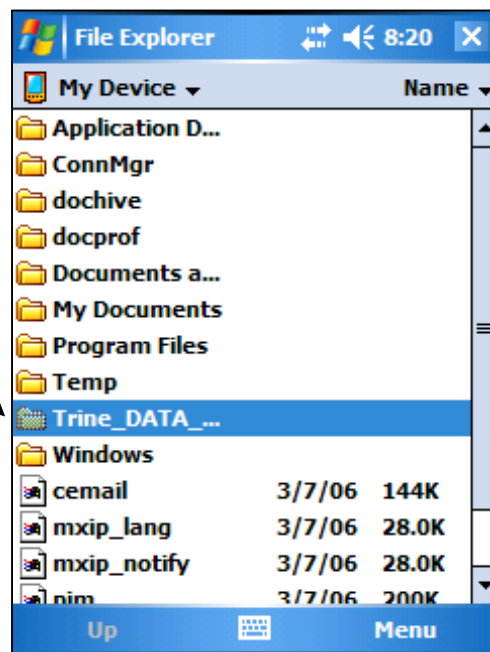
File Explorer 8:20

My Device Name

Application D...
ConnMgr
dochive
docprof
Documents a...
My Documents
Program Files
Temp
Trine_DATA_...
Windows

| cemail | 3/7/06 | 144K |
|---|---|---|
| mxip_lang | 3/7/06 | 28.0K |
| mxip_notify | 3/7/06 | 28.0K |
| pim | 3/7/06 | 200K |

Up Menu